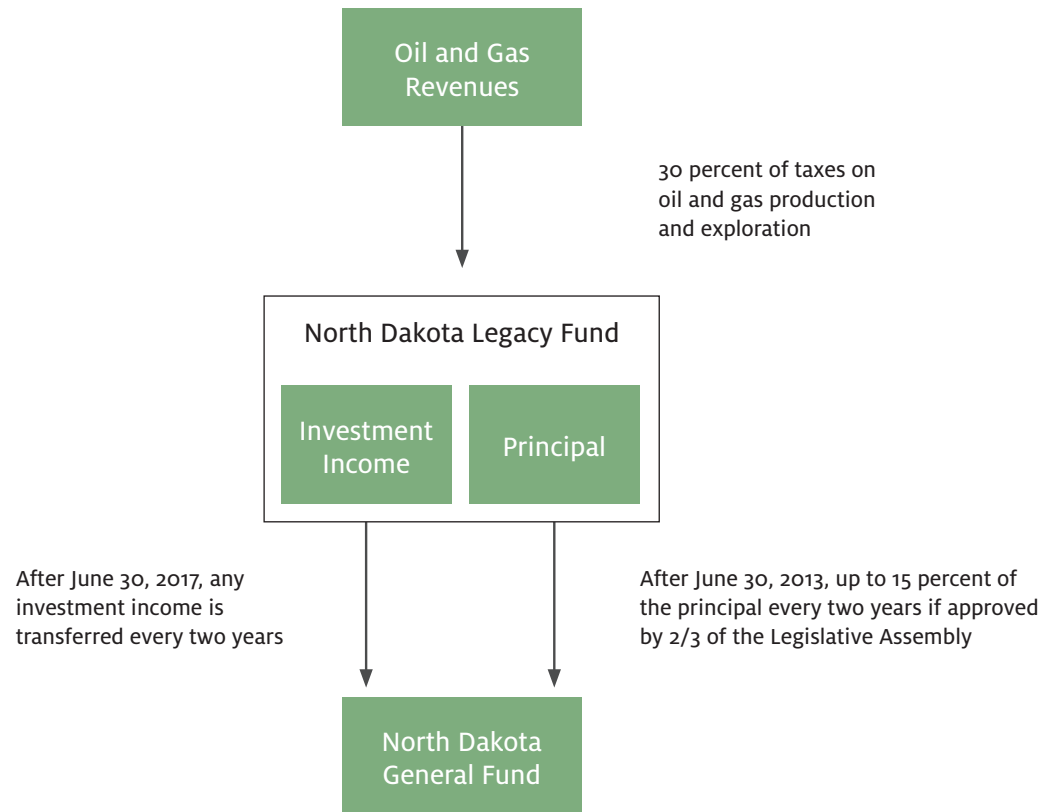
Oil and Gas Revenues

30 percent of taxes on oil and gas production and exploration

North Dakota Legacy Fund

Investment Income

Principal

After June 30, 2017, any investment income is transferred every two years

After June 30, 2013, up to 15 percent of the principal every two years if approved by 2/3 of the Legislative Assembly

North Dakota General Fund